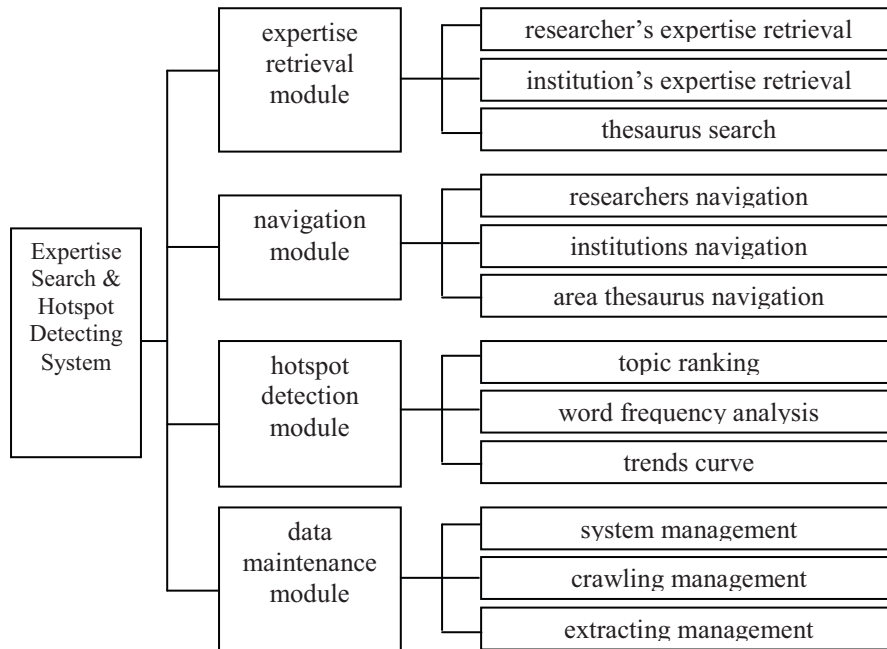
Expertise Search & Hotspot Detecting System

expertise retrieval module

researcher’s expertise retrieval

institution’s expertise retrieval

thesaurus search

navigation module

researchers navigation

institutions navigation

area thesaurus navigation

hotspot detection module

topic ranking

word frequency analysis

trends curve

data maintenance module

system management

crawling management

extracting management